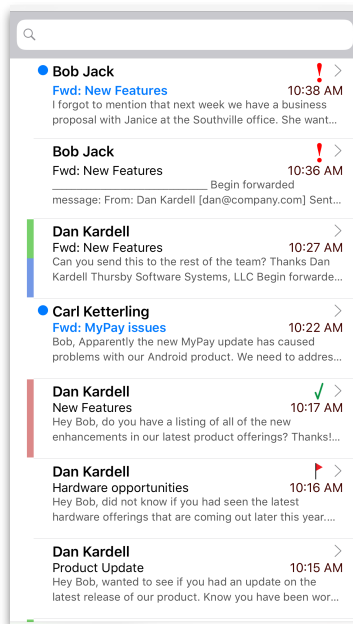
Bob Jack
Fwd: New Features
10:38 AM
I forgot to mention that next week we have a business proposal with Janice at the Southville office. She want...

Bob Jack
Fwd: New Features
10:36 AM
________________________ Begin forwarded message: From: Dan Kardell [dan@company.com] Sent...

Dan Kardell
Fwd: New Features
10:27 AM
Can you send this to the rest of the team? Thanks Dan Kardell Thursby Software Systems, LLC Begin forwarde...

Carl Ketterling
Fwd: MyPay issues
10:22 AM
Bob, Apparently the new MyPay update has caused problems with our Android product. We need to addres...

Dan Kardell
New Features
10:17 AM
Hey Bob, do you have a listing of all of the new enhancements in our latest product offerings? Thanks!...

Dan Kardell
Hardware opportunities
10:16 AM
Hey Bob, did not know if you had seen the latest hardware offerings that are coming out later this year....

Dan Kardell
Product Update
10:15 AM
Hey Bob, wanted to see if you had an update on the latest release of our product. Know you have been wor...